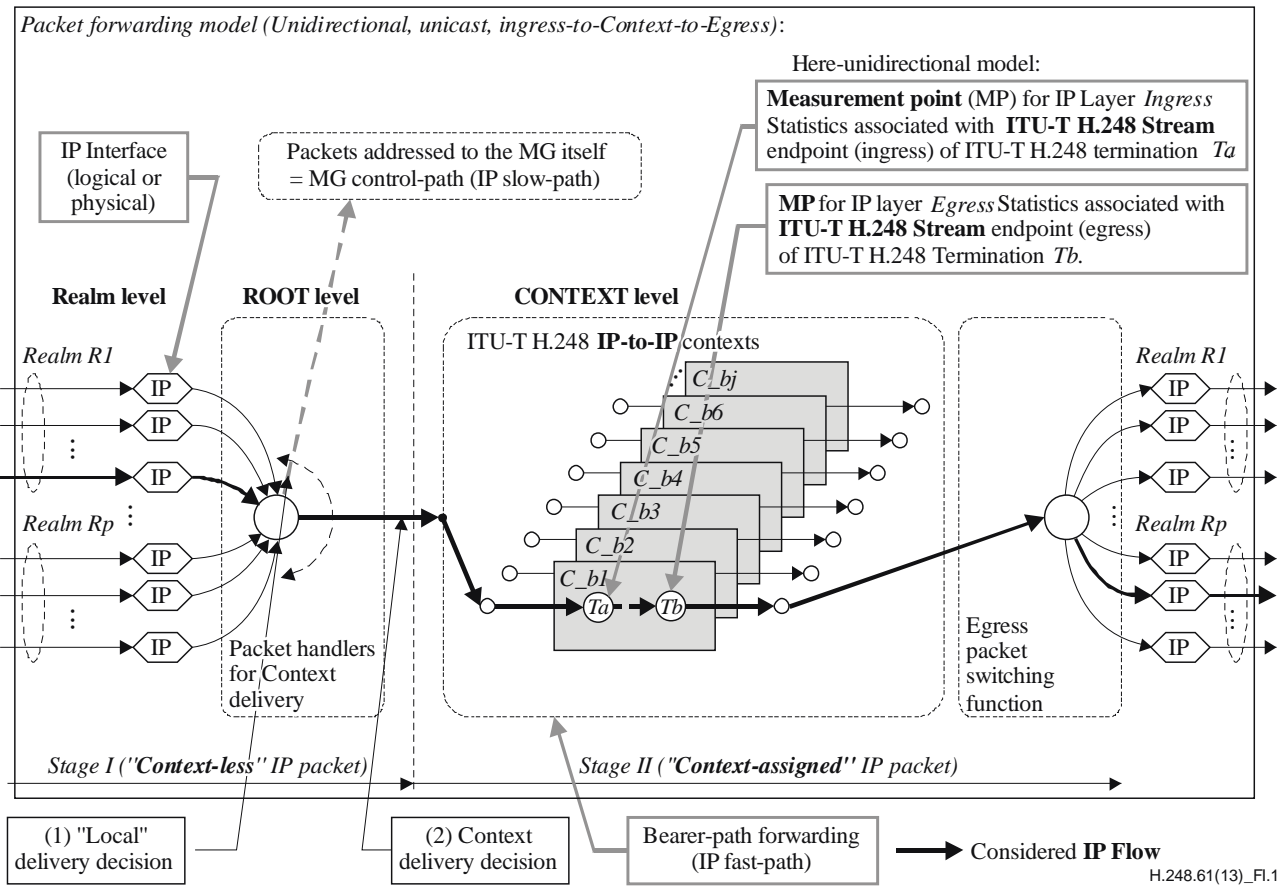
Packet forwarding model (Unidirectional, unicast, ingress-to-Context-to-Egress):

Here-unidirectional model:

**Measurement point** (MP) for IP Layer *Ingress* Statistics associated with **ITU-T H.248 Stream** endpoint (ingress) of ITU-T H.248 termination *Ta*

IP Interface (logical or physical)

Packets addressed to the MG itself = MG control-path (IP slow-path)

**MP** for IP layer *Egress* Statistics associated with **ITU-T H.248 Stream** endpoint (egress) of ITU-T H.248 Termination *Tb*.

**Realm level**

**ROOT level**

**CONTEXT level**

ITU-T H.248 **IP-to-IP** contexts

Realm R1

IP

IP

⋮

IP

Realm Rp ⋮

IP

IP

⋮

IP

C_bj

C_b6

C_b5

C_b4

C_b3

C_b2

C_b1

Ta

Tb

Realm R1

IP

IP

IP

⋮

Realm Rp

IP

IP

IP

Packet handlers for Context delivery

Egress packet switching function

Stage I ("**Context-less**" IP packet)

Stage II ("**Context-assigned**" IP packet)

(1) "Local" delivery decision

(2) Context delivery decision

Bearer-path forwarding (IP fast-path)

Considered **IP Flow**

H.248.61(13)_F I.1